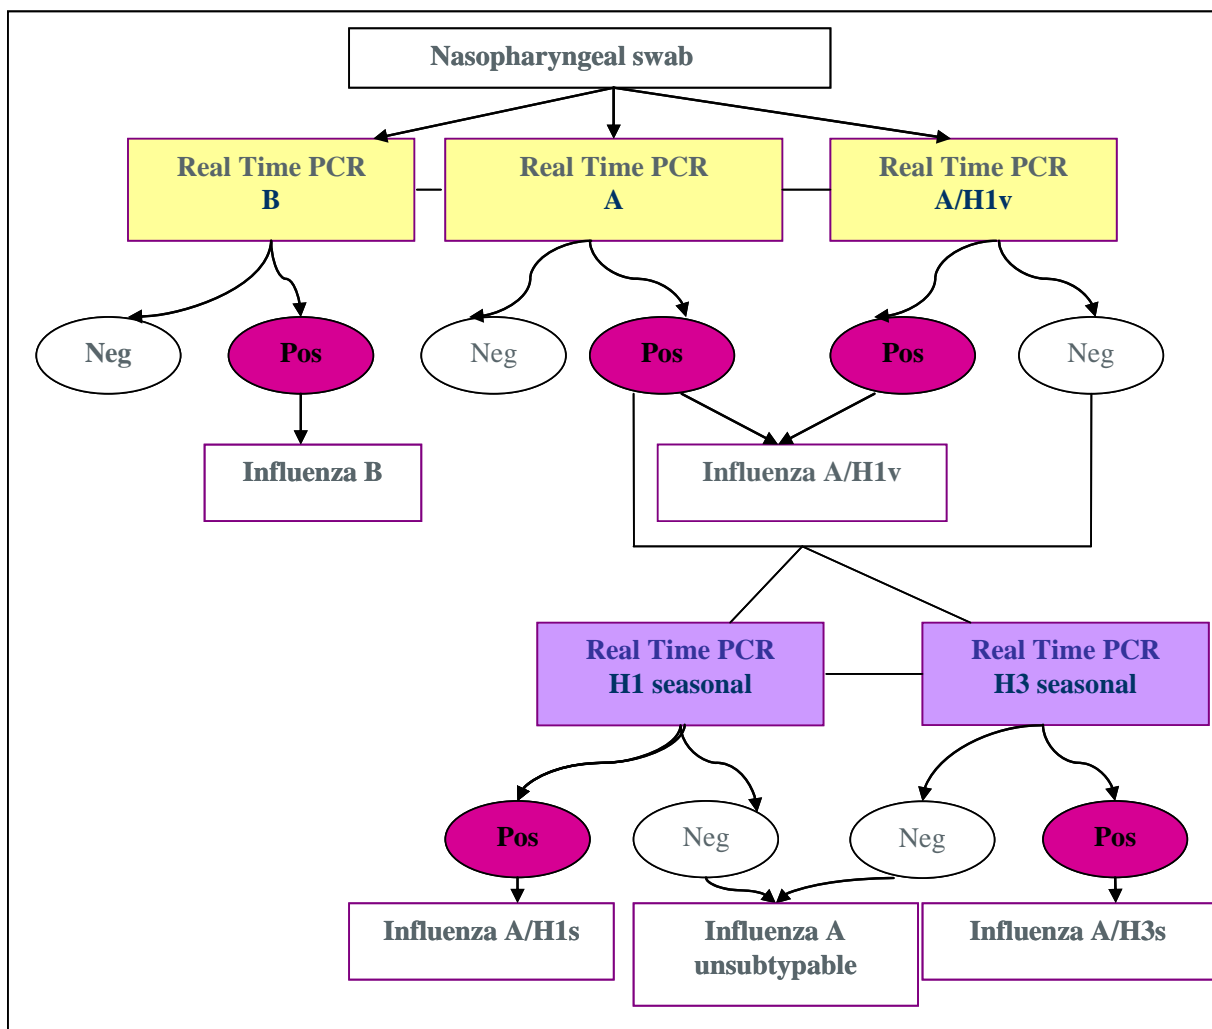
Nasopharyngeal swab

Real Time PCR
B

Real Time PCR
A

Real Time PCR
A/H1v

Neg

Pos

Neg

Pos

Pos

Neg

Influenza B

Influenza A/H1v

Real Time PCR
H1 seasonal

Real Time PCR
H3 seasonal

Pos

Neg

Neg

Pos

Influenza A/H1s

Influenza A
unsubtypable

Influenza A/H3s